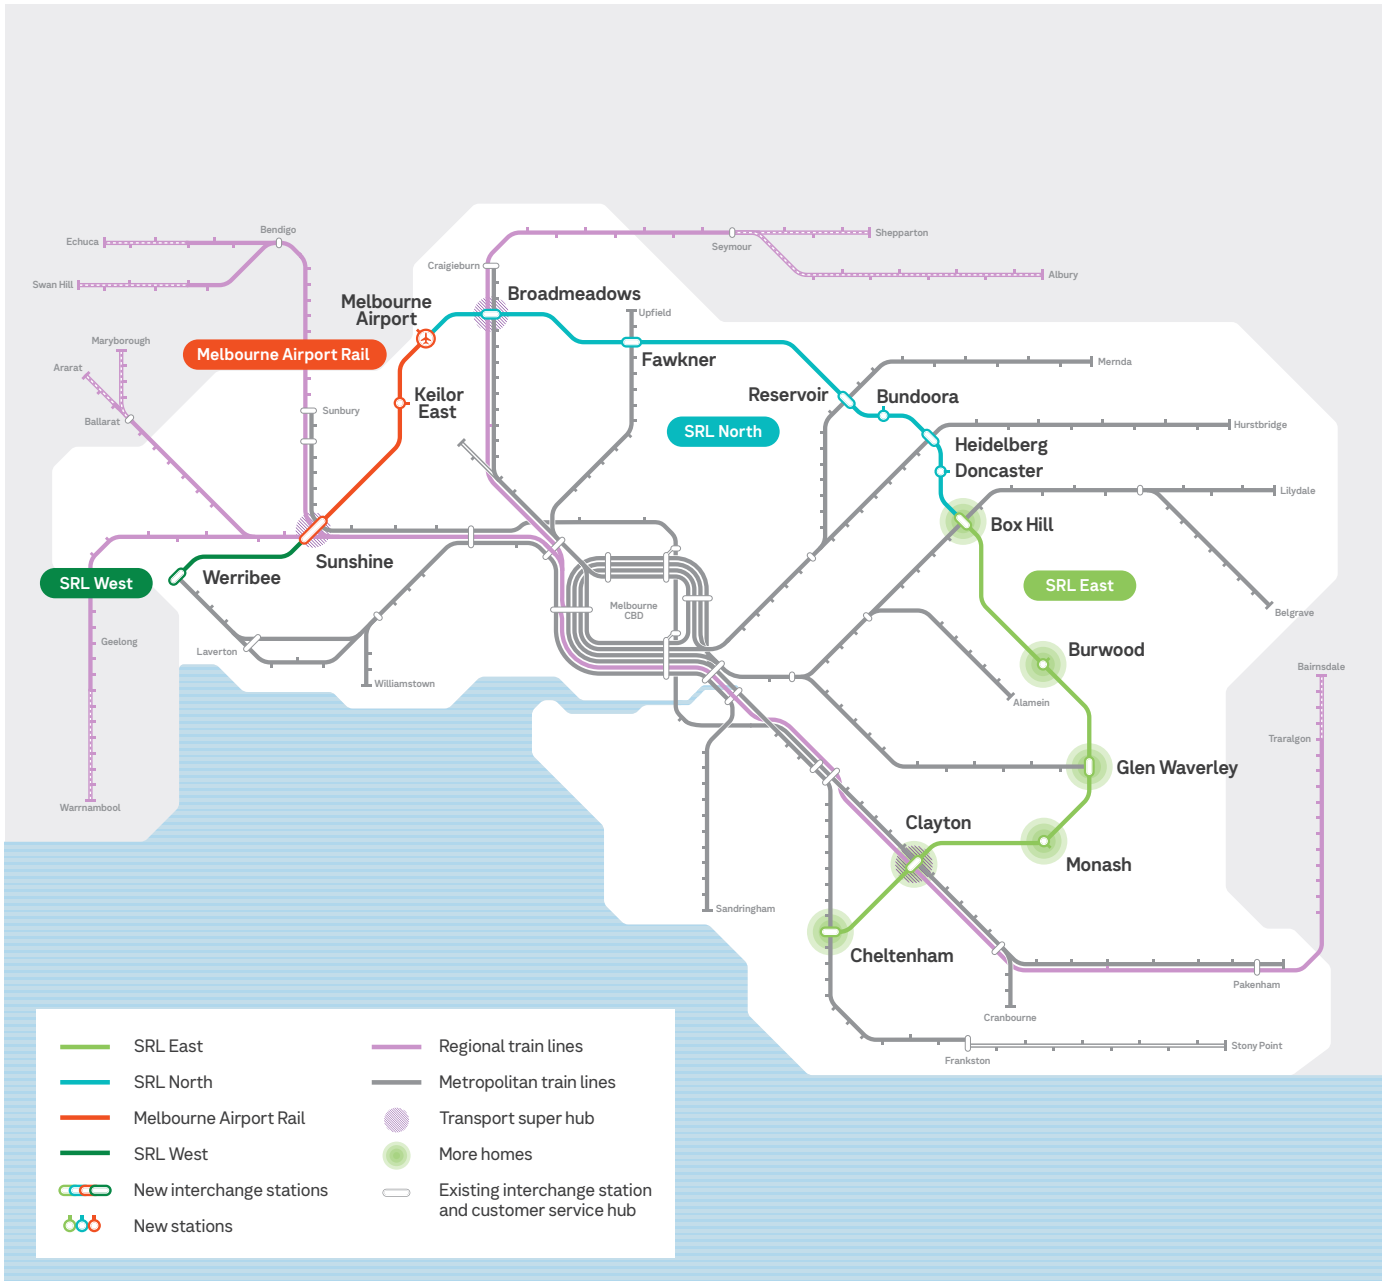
Bendigo
Echuca
Swan Hill
Craigieburn
Seymour
Shepparton
Albury
Melbourne Airport
Broadmeadows
Upfield
Maryborough
Melbourne Airport Rail
Ararat
Fawkner
Mernda
Keilor East
Reservoir
Bundoora
Ballarat
Sunbury
SRL North
Hurstbridge
Heidelberg
Doncaster
Lilydale
Box Hill
Sunshine
SRL West
Werribee
SRL East
Melbourne CBD
Belgrave
Geelong
Burwood
Laverton
Williamstown
Alamein
Bairnsdale
Traralgon
Glen Waverley
Warrnambool
Clayton
Monash
Sandringham
Cheltenham
Pakenham
Cranbourne
Stony Point
Frankston

SRL East
SRL North
Melbourne Airport Rail
SRL West
New interchange stations
New stations
Regional train lines
Metropolitan train lines
Transport super hub
More homes
Existing interchange station and customer service hub